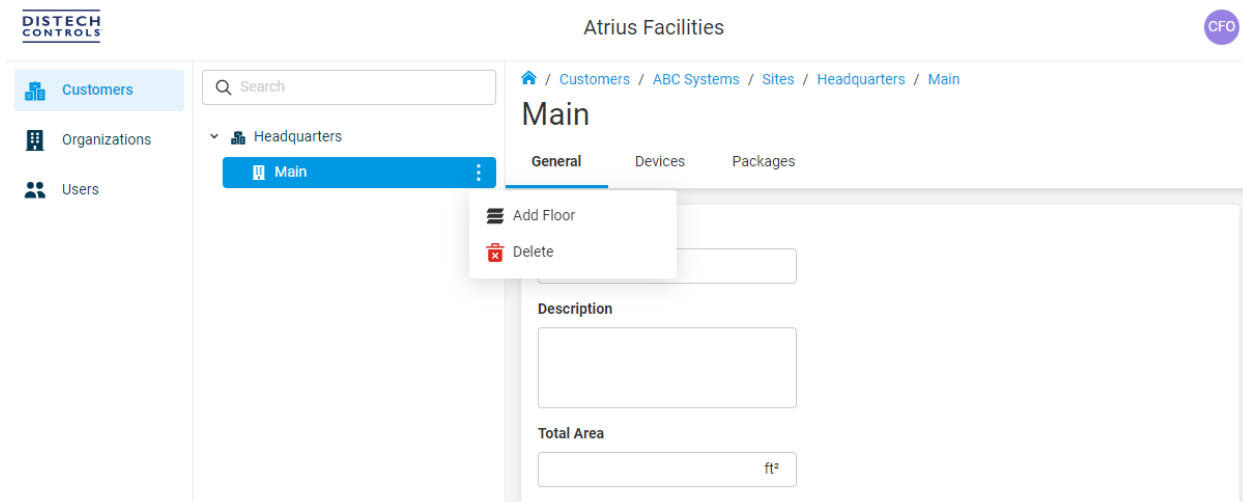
DISTECH CONTROLS

Atrius Facilities

CFO

Customers

Organizations

Users

Search

Headquarters

Main

/ Customers / ABC Systems / Sites / Headquarters / Main

Main

General

Devices

Packages

Add Floor

Delete

Description

Total Area

ft²